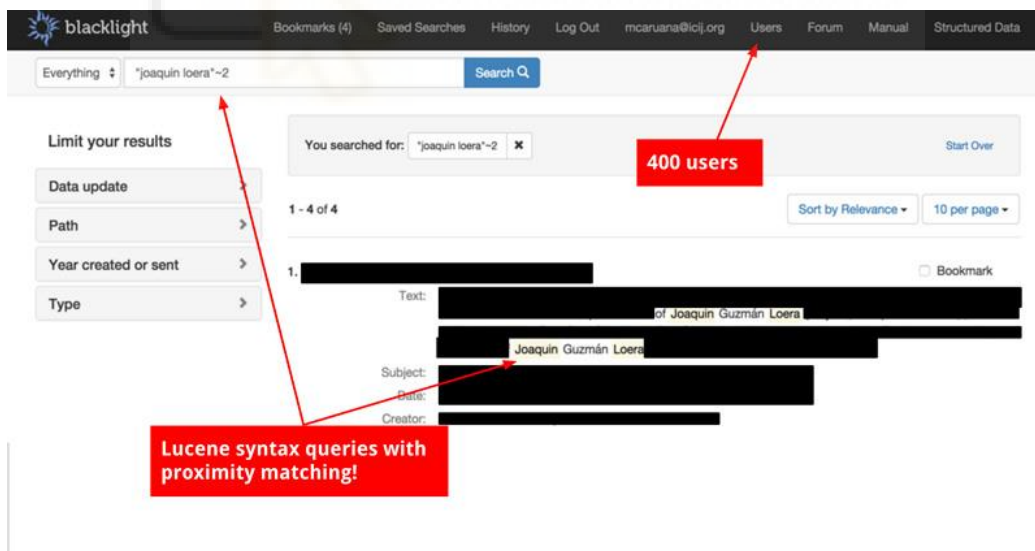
blacklight

Bookmarks (4) Saved Searches History Log Out mcaruana@icij.org Users Forum Manual Structured Data

Everything "joaquin loera"~2 Search

Limit your results

Data update

Path

Year created or sent

Type

You searched for: "joaquin loera"~2 ✖

Start Over

400 users

1 - 4 of 4

Sort by Relevance ▾ 10 per page ▾

1. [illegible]

Bookmark

Text: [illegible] of Joaquin Guzmán Loera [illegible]

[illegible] Joaquin Guzmán Loera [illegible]

Subject: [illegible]

Date: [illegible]

Creator: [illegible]

Lucene syntax queries with proximity matching!